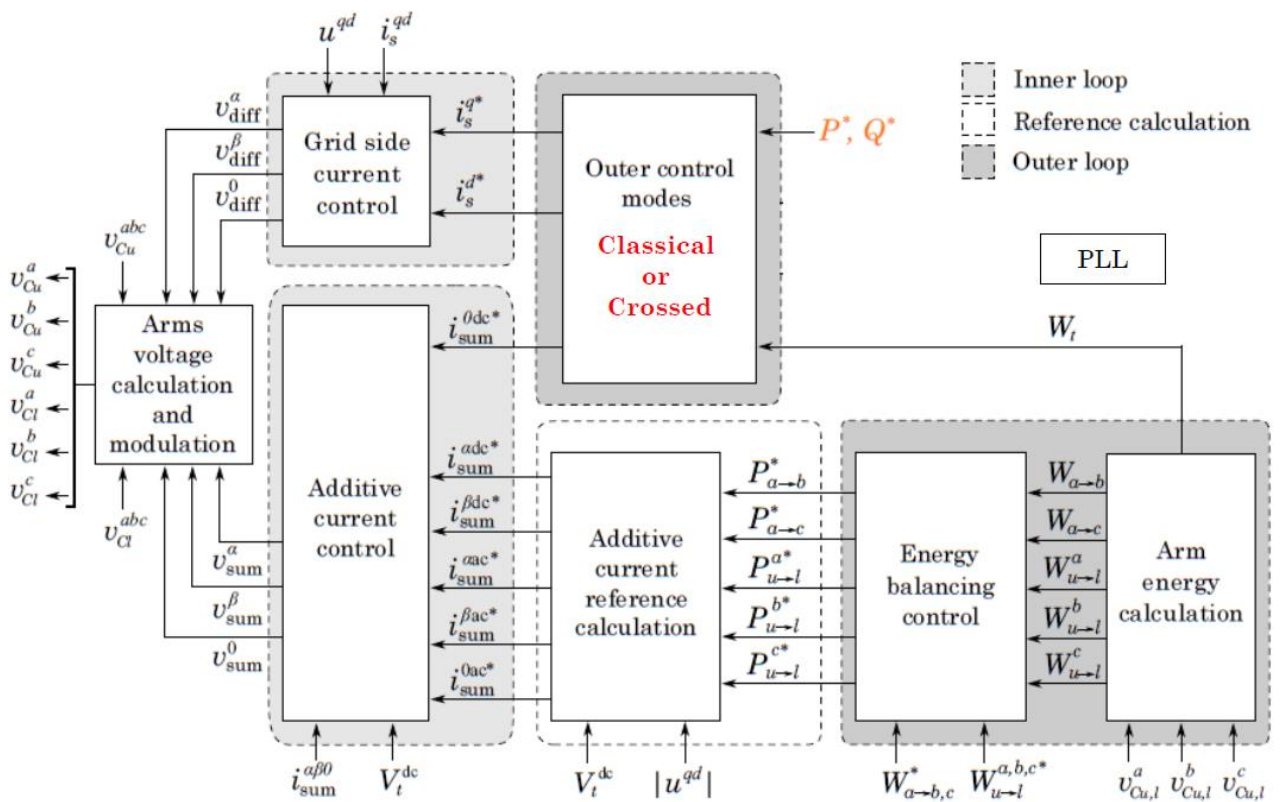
$u^{qd}$ $i_s^{qd}$

Inner loop
Reference calculation
Outer loop

$v_{\text{diff}}^{\alpha}$
$v_{\text{diff}}^{\beta}$
$v_{\text{diff}}^{0}$

Grid side current control

$i_s^{q*}$
$i_s^{d*}$

Outer control modes

Classical or Crossed

$P^*, Q^*$

PLL

$v_{Cu}^{abc}$

$v_{Cu}^{a}$
$v_{Cu}^{b}$
$v_{Cu}^{c}$
$v_{Cl}^{a}$
$v_{Cl}^{b}$
$v_{Cl}^{c}$

Arms voltage calculation and modulation

$v_{Cl}^{abc}$

$i_{\text{sum}}^{0\text{dc}*}$

$W_t$

Additive current control

$i_{\text{sum}}^{\alpha\text{dc}*}$
$i_{\text{sum}}^{\beta\text{dc}*}$
$i_{\text{sum}}^{\alpha\text{ac}*}$
$i_{\text{sum}}^{\beta\text{ac}*}$
$i_{\text{sum}}^{0\text{ac}*}$

$v_{\text{sum}}^{\alpha}$
$v_{\text{sum}}^{\beta}$
$v_{\text{sum}}^{0}$

Additive current reference calculation

$P_{a\to b}^*$
$P_{a\to c}^*$
$P_{u\to l}^{a*}$
$P_{u\to l}^{b*}$
$P_{u\to l}^{c*}$

Energy balancing control

$W_{a\to b}$
$W_{a\to c}$
$W_{u\to l}^{a}$
$W_{u\to l}^{b}$
$W_{u\to l}^{c}$

Arm energy calculation

$i_{\text{sum}}^{\alpha\beta 0}$ $V_t^{\text{dc}}$ $V_t^{\text{dc}}$ $|u^{qd}|$ $W_{a\to b,c}^*$ $W_{u\to l}^{a,b,c*}$ $v_{Cu,l}^{a}$ $v_{Cu,l}^{b}$ $v_{Cu,l}^{c}$